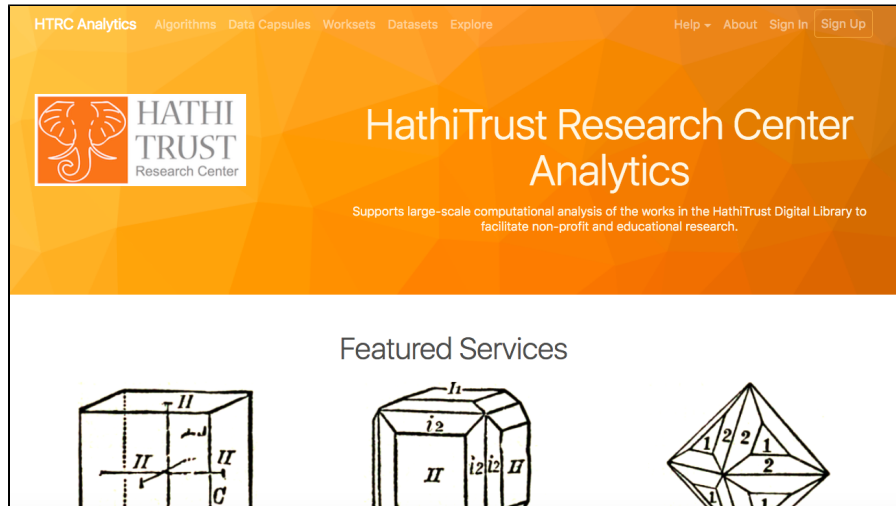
HTRC Analytics Algorithms Data Capsules Worksets Datasets Explore Help About Sign In Sign Up

HATHI TRUST Research Center

HathiTrust Research Center Analytics

Supports large-scale computational analysis of the works in the HathiTrust Digital Library to facilitate non-profit and educational research.

Featured Services

II
II II
C

I1
i2
II i2 II

1 2 2 1
2
1 1